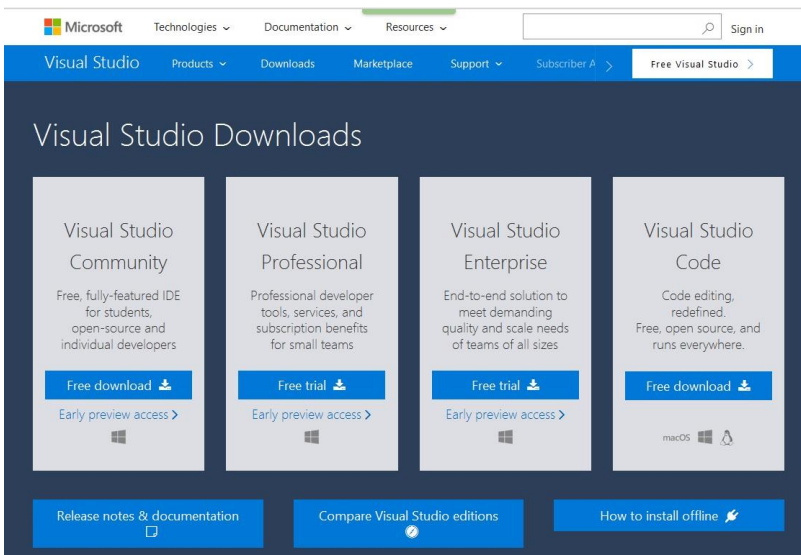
Microsoft Technologies Documentation Resources Sign in

Visual Studio Products Downloads Marketplace Support Subscriber A Free Visual Studio

Visual Studio Downloads

Visual Studio Community

Free, fully-featured IDE for students, open-source and individual developers

Free download

Early preview access

Visual Studio Professional

Professional developer tools, services, and subscription benefits for small teams

Free trial

Early preview access

Visual Studio Enterprise

End-to-end solution to meet demanding quality and scale needs of teams of all sizes

Free trial

Early preview access

Visual Studio Code

Code editing, redefined. Free, open source, and runs everywhere.

Free download

macOS

Release notes & documentation

Compare Visual Studio editions

How to install offline